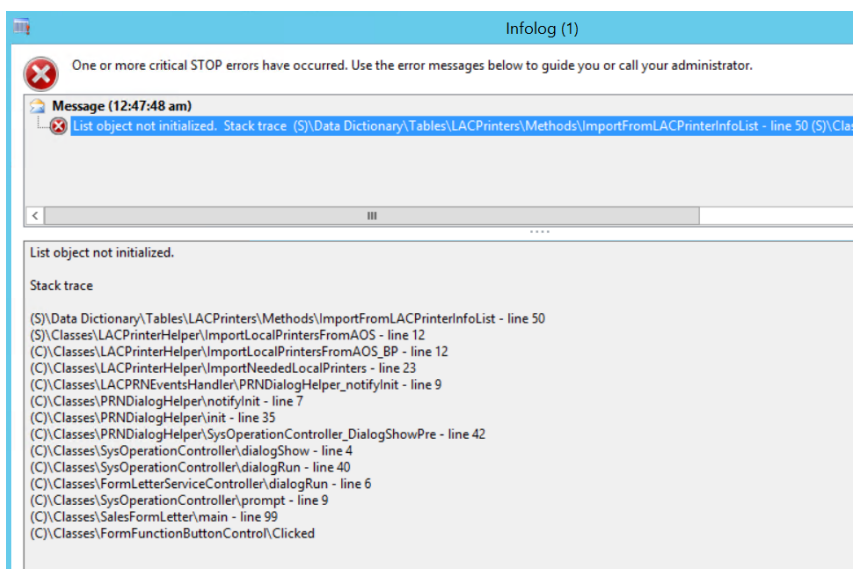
Infolog (1)

One or more critical STOP errors have occurred. Use the error messages below to guide you or call your administrator.

Message (12:47:48 am)
List object not initialized. Stack trace (S)\Data Dictionary\Tables\LACPrinters\Methods\ImportFromLACPrinterInfoList - line 50 (S)\Clas

III

List object not initialized.

Stack trace

(S)\Data Dictionary\Tables\LACPrinters\Methods\ImportFromLACPrinterInfoList - line 50
(S)\Classes\LACPrinterHelper\ImportLocalPrintersFromAOS - line 12
(C)\Classes\LACPrinterHelper\ImportLocalPrintersFromAOS_BP - line 12
(C)\Classes\LACPrinterHelper\ImportNeededLocalPrinters - line 23
(C)\Classes\LACPRNEventsHandler\PRNDialogHelper_notifyInit - line 9
(C)\Classes\PRNDialogHelper\notifyInit - line 7
(C)\Classes\PRNDialogHelper\init - line 35
(C)\Classes\PRNDialogHelper\SysOperationController_DialogShowPre - line 42
(C)\Classes\SysOperationController\dialogShow - line 4
(C)\Classes\SysOperationController\dialogRun - line 40
(C)\Classes\FormLetterServiceController\dialogRun - line 6
(C)\Classes\SysOperationController\prompt - line 9
(C)\Classes\SalesFormLetter\main - line 99
(C)\Classes\FormFunctionButtonControl\Clicked